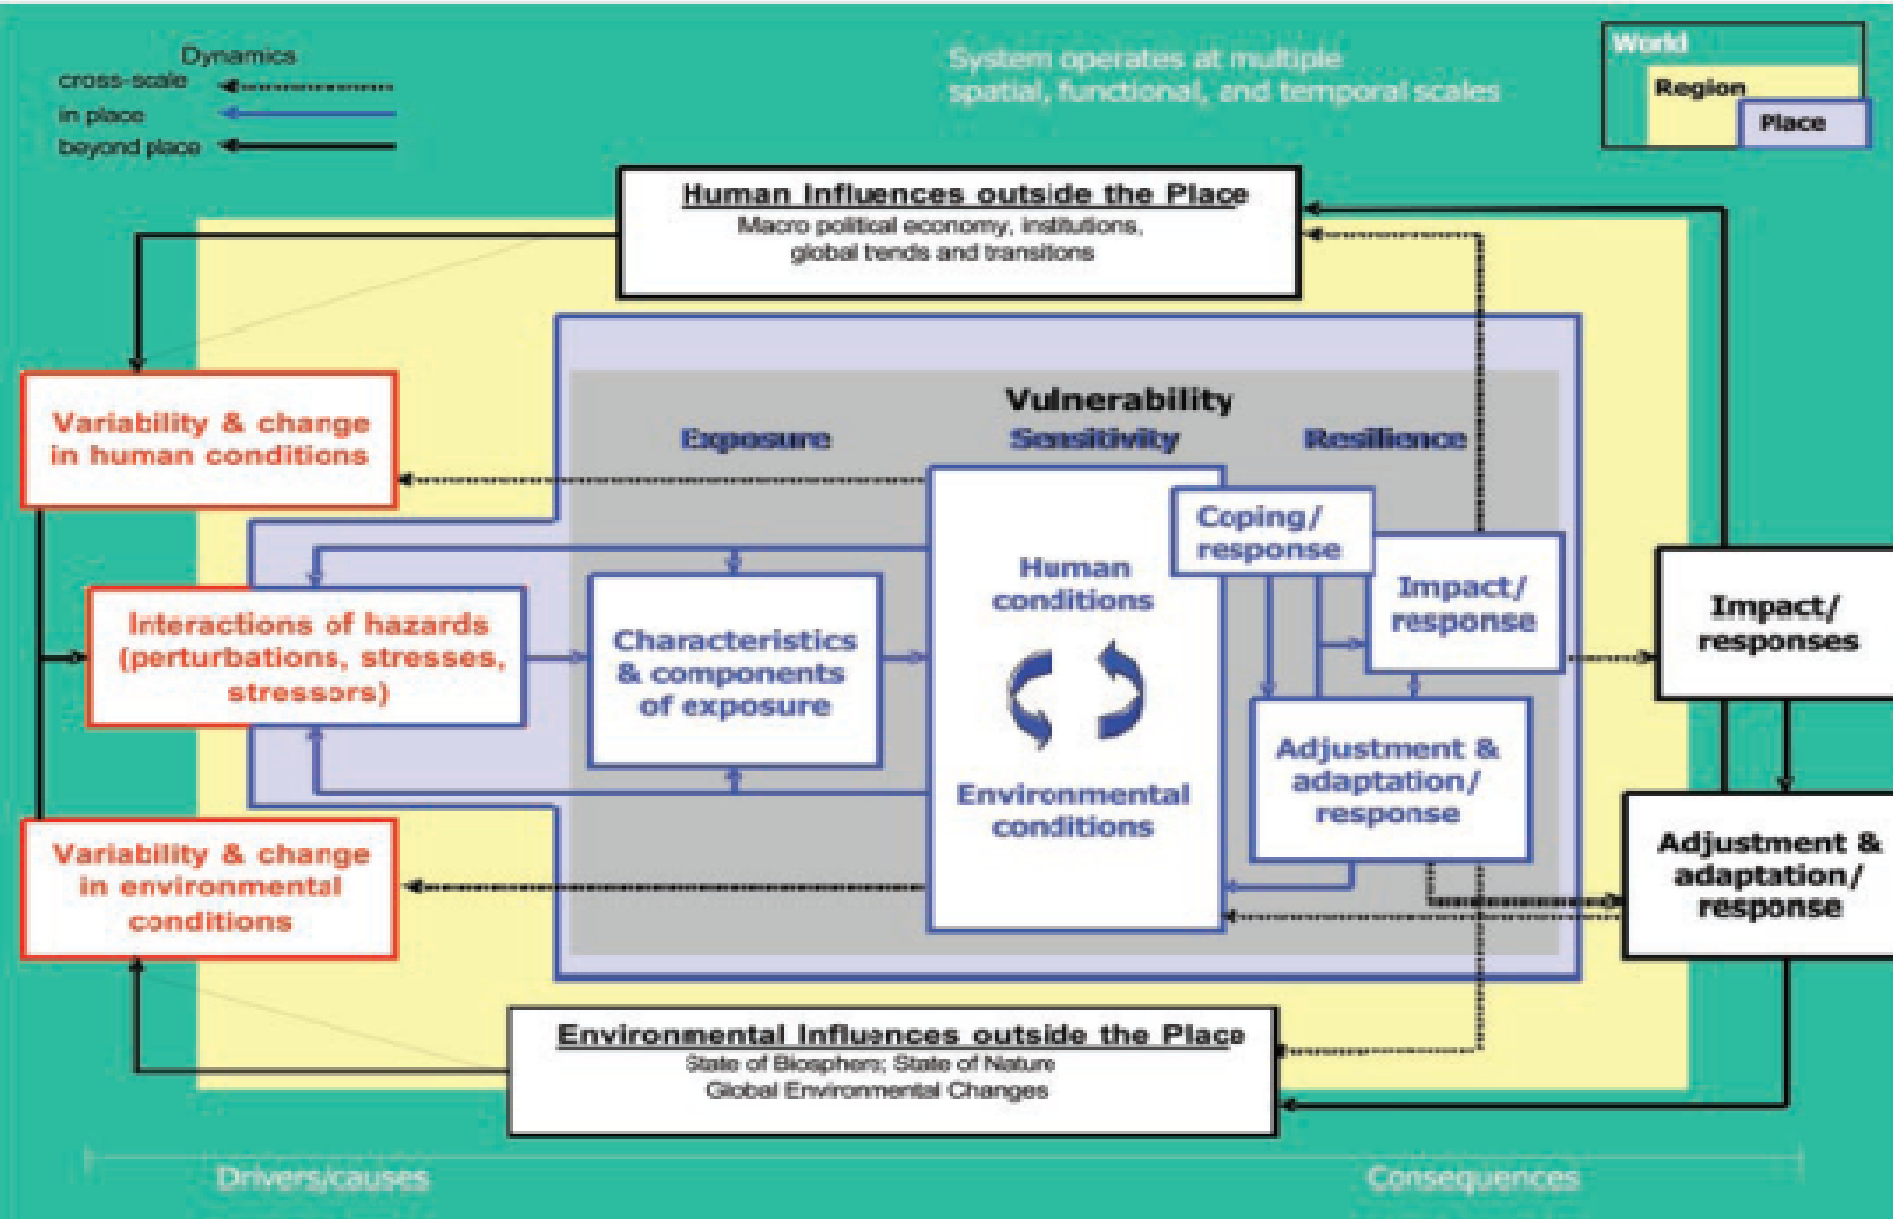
Dynamics
cross-scale
in place
beyond place

System operates at multiple spatial, functional, and temporal scales

World
Region
Place

Human Influences outside the Place
Macro political economy, institutions, global trends and transitions

Variability & change in human conditions

Vulnerability
Exposure
Sensitivity
Resilience

Interactions of hazards (perturbations, stresses, stressors)

Characteristics & components of exposure

Human conditions

Environmental conditions

Coping/ response

Impact/ response

Adjustment & adaptation/ response

Impact/ responses

Adjustment & adaptation/ response

Variability & change in environmental conditions

Environmental Influences outside the Place
State of Biosphere; State of Nature
Global Environmental Changes

Drivers/causes
Consequences